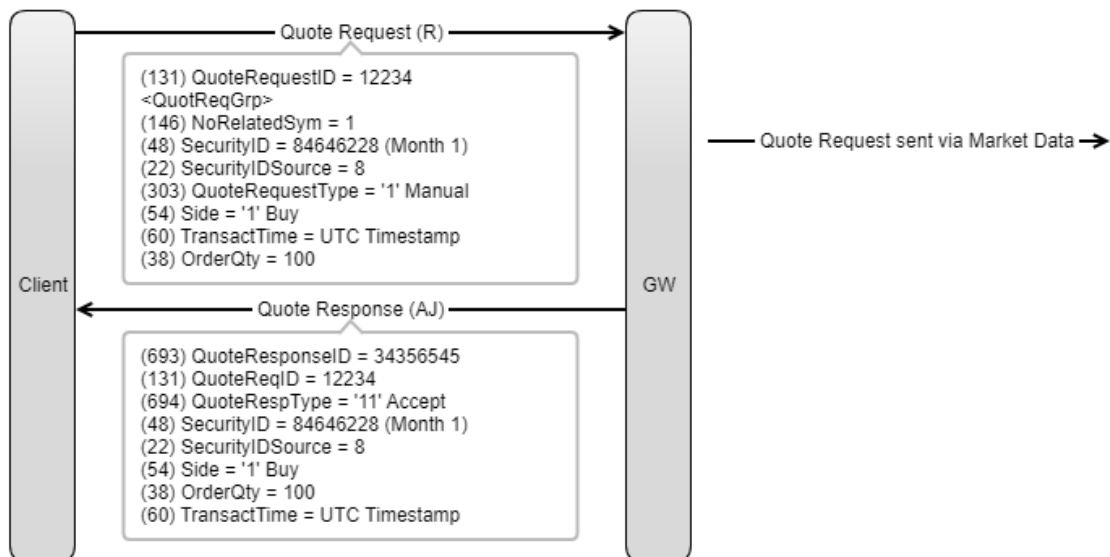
Quote Request (R)

(131) QuoteRequestID = 12234
<QuotReqGrp>
(146) NoRelatedSym = 1
(48) SecurityID = 84646228 (Month 1)
(22) SecurityIDSource = 8
(303) QuoteRequestType = '1' Manual
(54) Side = '1' Buy
(60) TransactTime = UTC Timestamp
(38) OrderQty = 100

Quote Request sent via Market Data

Client

GW

Quote Response (AJ)

(693) QuoteResponseID = 34356545
(131) QuoteReqID = 12234
(694) QuoteRespType = '11' Accept
(48) SecurityID = 84646228 (Month 1)
(22) SecurityIDSource = 8
(54) Side = '1' Buy
(38) OrderQty = 100
(60) TransactTime = UTC Timestamp